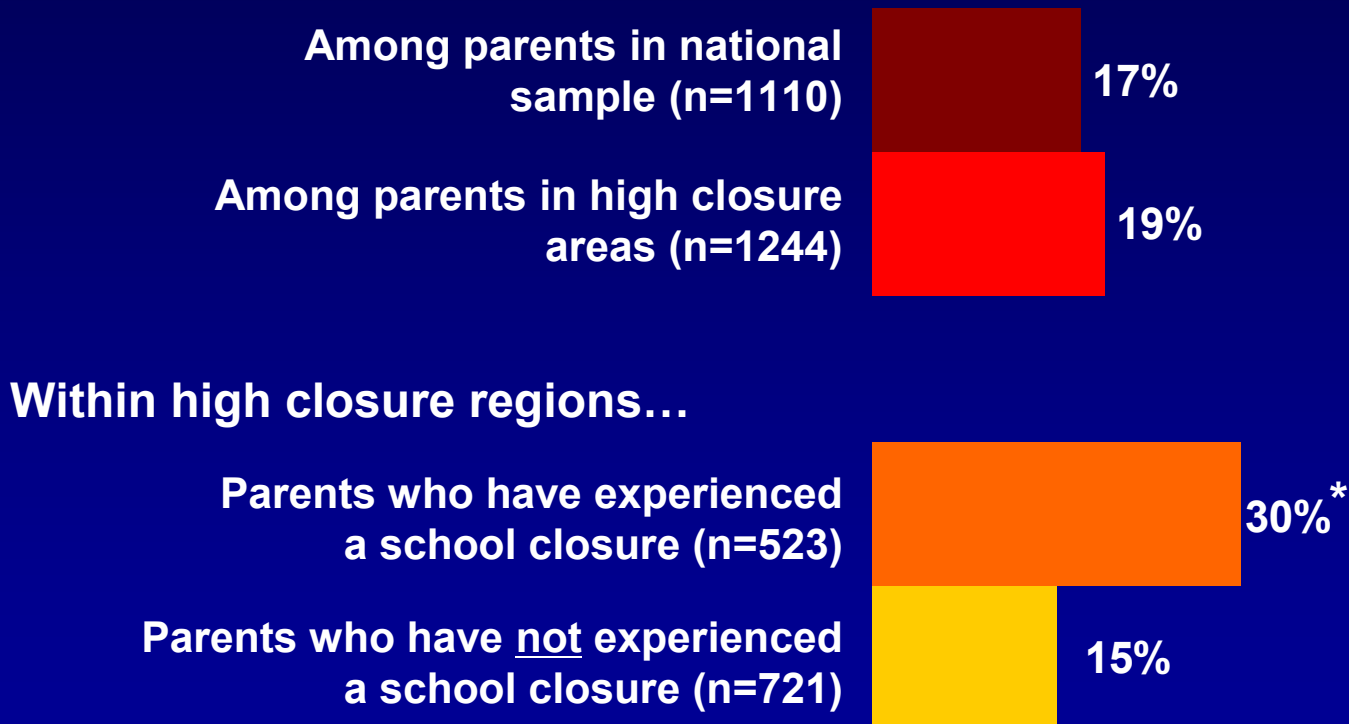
Among parents in national sample (n=1110)

17%

Among parents in high closure areas (n=1244)

19%

Within high closure regions…

Parents who have experienced a school closure (n=523)

30%*

Parents who have not experienced a school closure (n=721)

15%